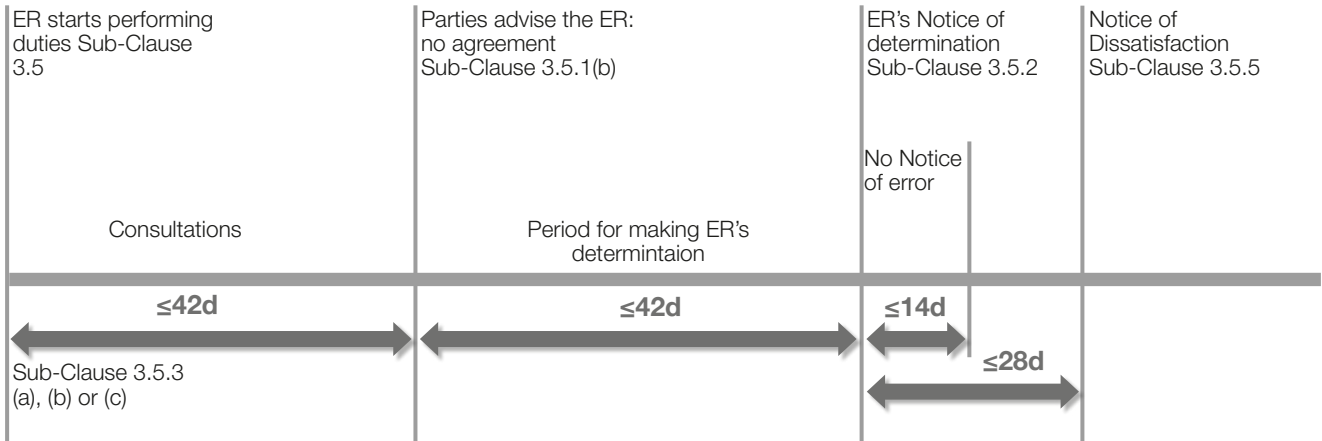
ER starts performing duties Sub-Clause 3.5

Parties advise the ER: no agreement Sub-Clause 3.5.1(b)

ER's Notice of determination Sub-Clause 3.5.2

Notice of Dissatisfaction Sub-Clause 3.5.5

No Notice of error

Consultations

Period for making ER's determintaion

≤42d

≤42d

≤14d

≤28d

Sub-Clause 3.5.3 (a), (b) or (c)